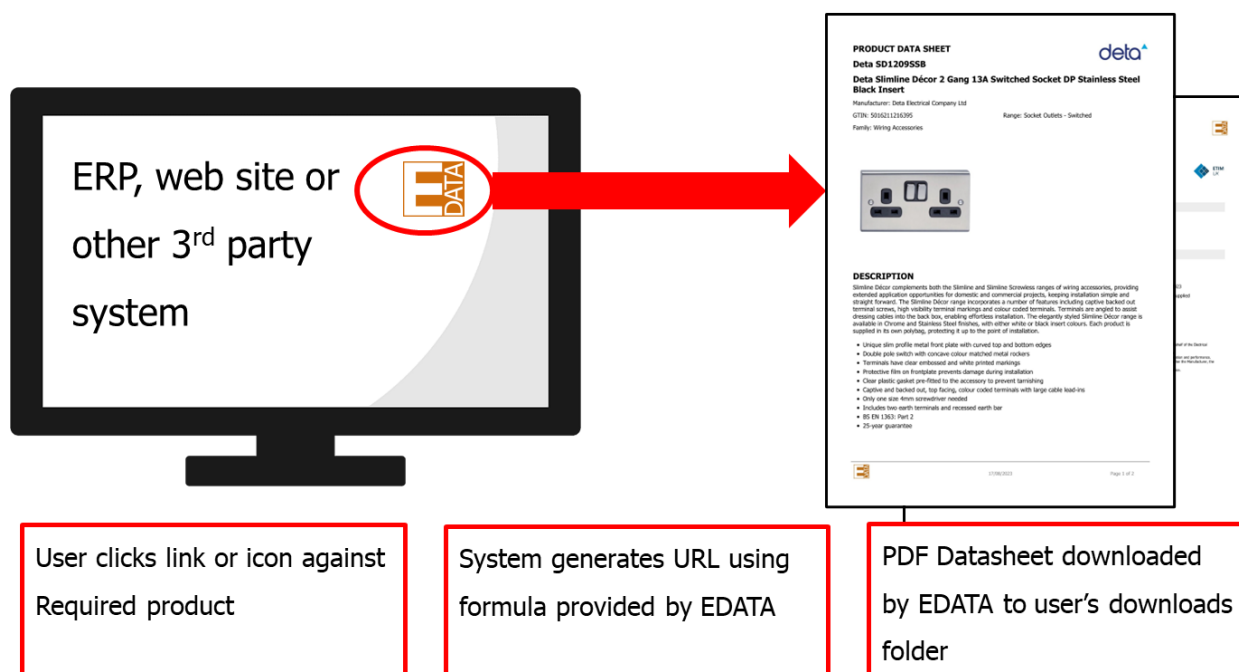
ERP, web site or other 3rd party system

DATA

PRODUCT DATA SHEET

deta

Deta SD1209SSB

Deta Slimline Décor 2 Gang 13A Switched Socket DP Stainless Steel Black Insert

Manufacturer: Deta Electrical Company Ltd

GTIN: 5016211216395

Range: Socket Outlets - Switched

Family: Wiring Accessories

DESCRIPTION

Slimline Décor complements both the Slimline and Slimline Screwless ranges of wiring accessories, providing extended application opportunities for domestic and commercial projects, keeping installation simple and straight forward. The Slimline Décor range incorporates a number of features including captive backed out terminal screws, high visibility terminal markings and colour coded terminals. Terminals are angled to assist dressing cables into the back box, enabling effortless installation. The elegantly styled Slimline Décor range is available in Chrome and Stainless Steel finishes, with either white or black insert colours. Each product is supplied in its own polybag, protecting it up to the point of installation.

- Unique slim profile metal front plate with curved top and bottom edges
- Double pole switch with concave colour matched metal rockers
- Terminals have clear embossed and white printed markings
- Protective film on frontplate prevents damage during installation
- Clear plastic gasket pre-fitted to the accessory to prevent tarnishing
- Captive and backed out, top facing, colour coded terminals with large cable lead-ins
- Only one size 4mm screwdriver needed
- Includes two earth terminals and recessed earth bar
- BS EN 1363: Part 2
- 25-year guarantee

17/08/2023

Page 1 of 2

User clicks link or icon against Required product

System generates URL using formula provided by EDATA

PDF Datasheet downloaded by EDATA to user's downloads folder